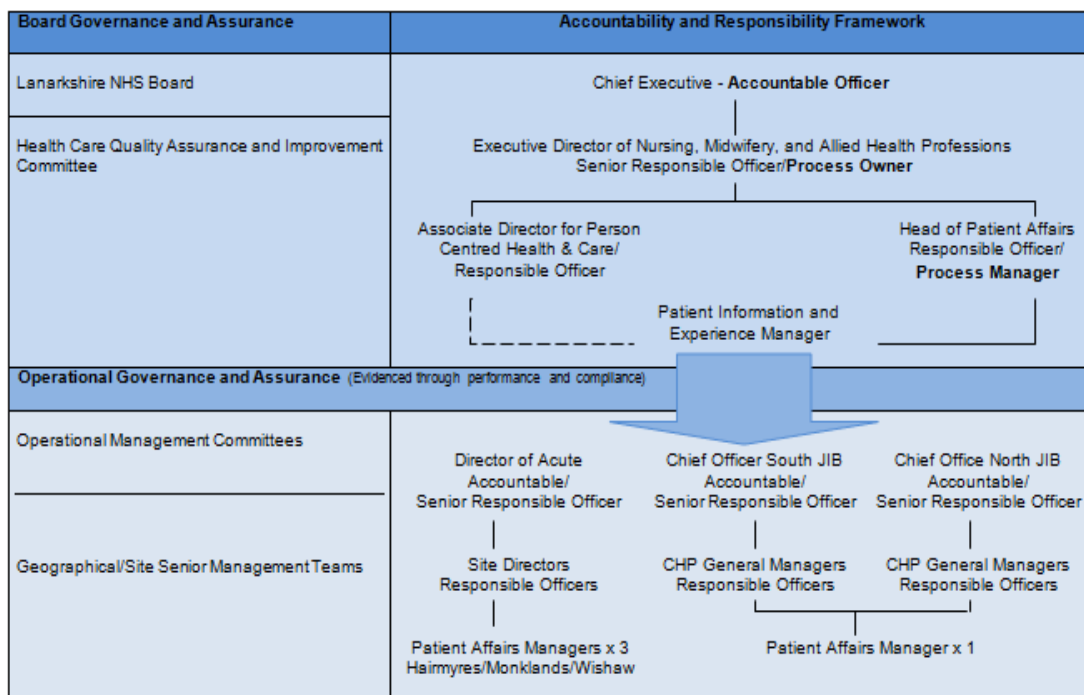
Board Governance and Assurance

Accountability and Responsibility Framework

Lanarkshire NHS Board

Chief Executive - Accountable Officer

Health Care Quality Assurance and Improvement Committee

Executive Director of Nursing, Midwifery, and Allied Health Professions
Senior Responsible Officer/Process Owner

Associate Director for Person Centred Health & Care/ Responsible Officer

Head of Patient Affairs Responsible Officer/ Process Manager

Patient Information and Experience Manager

Operational Governance and Assurance (Evidenced through performance and compliance)

Operational Management Committees

Geographical/Site Senior Management Teams

Director of Acute Accountable/ Senior Responsible Officer

Chief Officer South JIB Accountable/ Senior Responsible Officer

Chief Office North JIB Accountable/ Senior Responsible Officer

Site Directors Responsible Officers

CHP General Managers Responsible Officers

CHP General Managers Responsible Officers

Patient Affairs Managers x 3 Hairmyres/Monklands/Wishaw

Patient Affairs Manager x 1